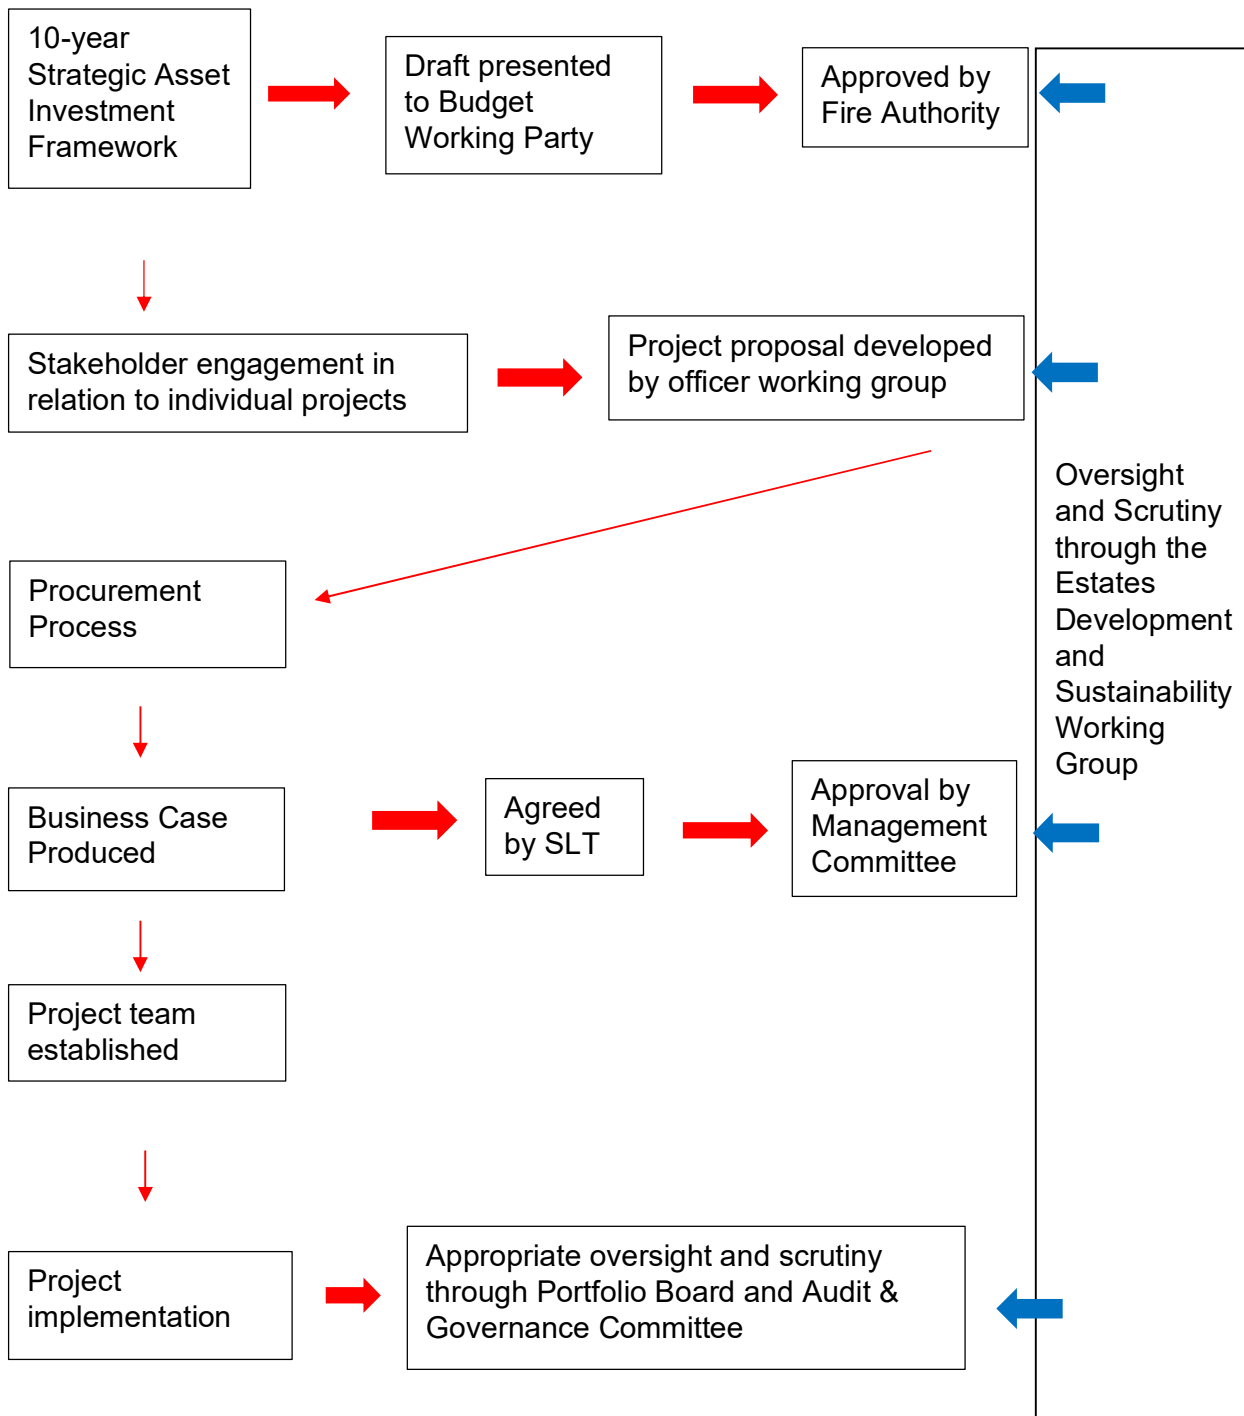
10-year Strategic Asset Investment Framework

Draft presented to Budget Working Party

Approved by Fire Authority

Stakeholder engagement in relation to individual projects

Project proposal developed by officer working group

Oversight and Scrutiny through the Estates Development and Sustainability Working Group

Procurement Process

Business Case Produced

Agreed by SLT

Approval by Management Committee

Project team established

Project implementation

Appropriate oversight and scrutiny through Portfolio Board and Audit & Governance Committee